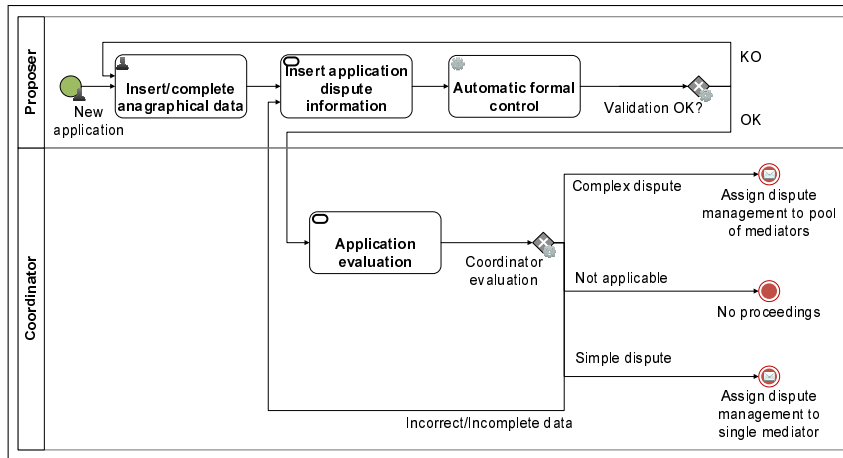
Proposer

New application

Insert/complete anagraphical data

Insert application dispute information

Automatic formal control

Validation OK?

KO

OK

Coordinator

Application evaluation

Coordinator evaluation

Complex dispute

Assign dispute management to pool of mediators

Not applicable

No proceedings

Simple dispute

Assign dispute management to single mediator

Incorrect/Incomplete data